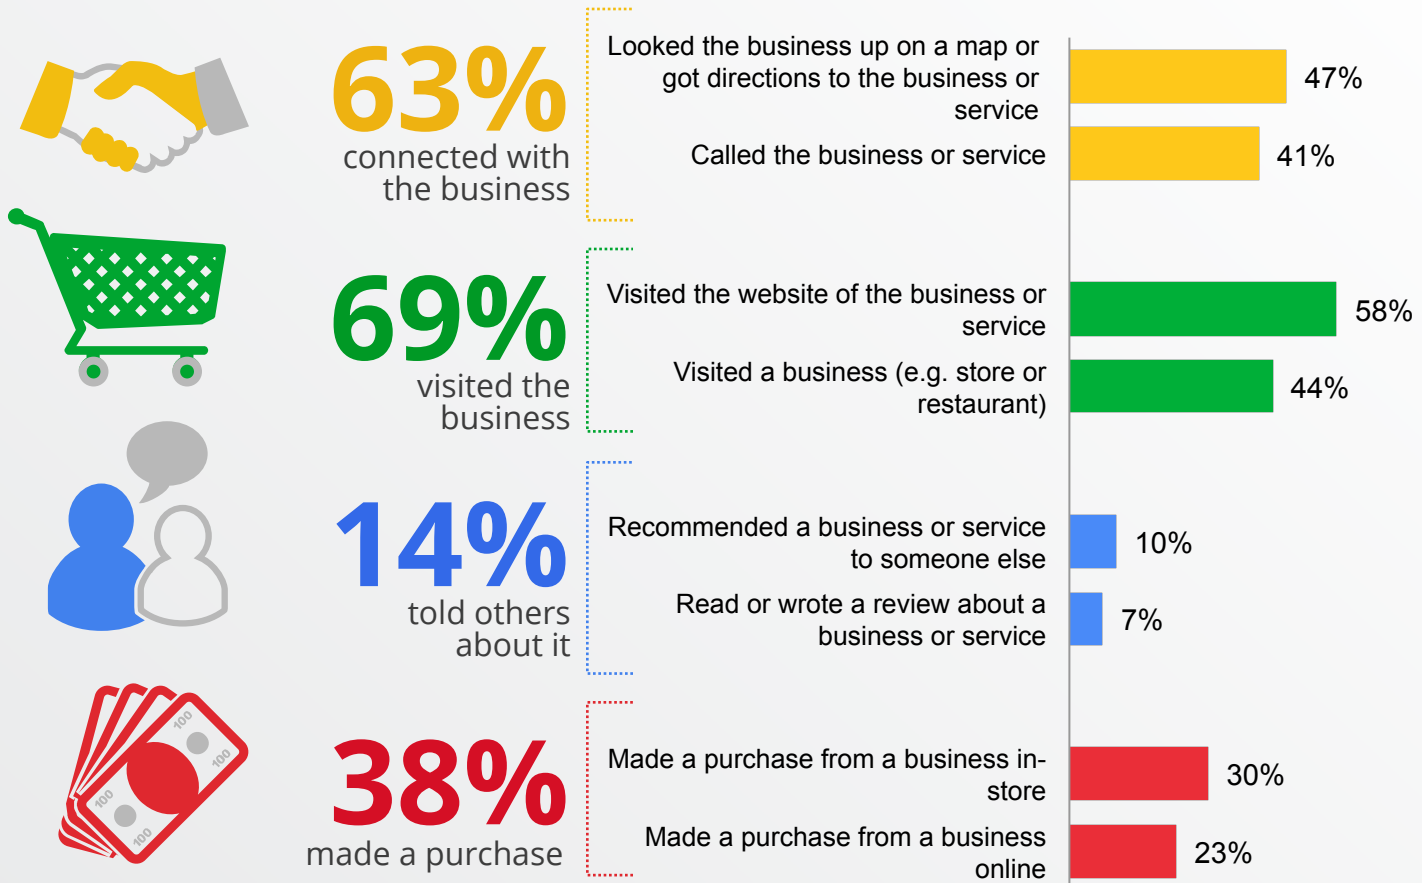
63%
connected with the business

Looked the business up on a map or got directions to the business or service
47%

Called the business or service
41%

69%
visited the business

Visited the website of the business or service
58%

Visited a business (e.g. store or restaurant)
44%

14%
told others about it

Recommended a business or service to someone else
10%

Read or wrote a review about a business or service
7%

100
100
100
100

38%
made a purchase

Made a purchase from a business in-store
30%

Made a purchase from a business online
23%